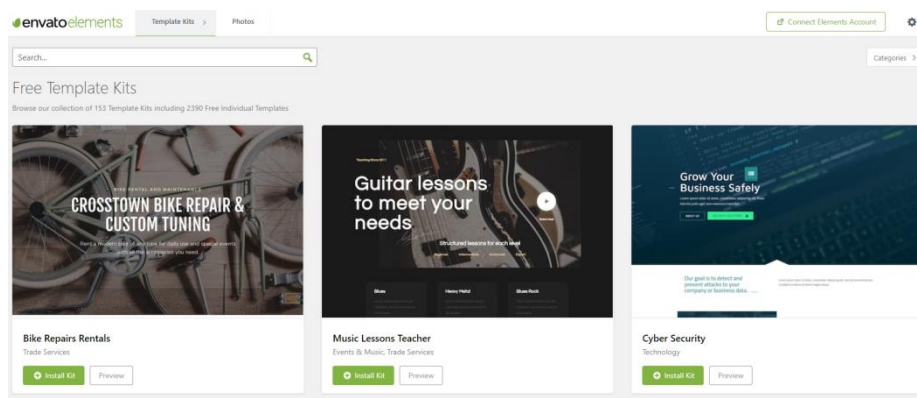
envatoelements

Template Kits >

Photos

Connect Elements Account

Search...

Categories >

Free Template Kits

Browse our collection of 153 Template Kits including 2390 Free Individual Templates

BIKE RENTAL AND MAINTENANCE

CROSSTOWN BIKE REPAIR & CUSTOM TUNING

Rent a modern bike of any type for daily use and special events with all the accessories you need

Guitar lessons to meet your needs

Structured lessons for each level

Blues

Heavy Metal

Blues Rock

Grow Your Business Safely

Our goal is to detect and prevent attacks to your company or business data.

Bike Repairs Rentals

Trade Services

Install Kit

Preview

Music Lessons Teacher

Events & Music, Trade Services

Install Kit

Preview

Cyber Security

Technology

Install Kit

Preview